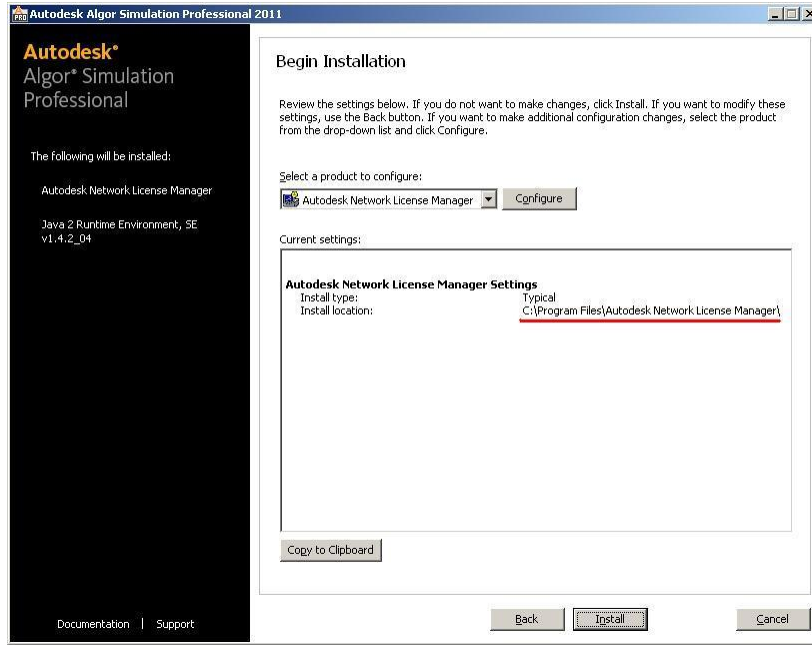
Autodesk Algor Simulation Professional 2011

Autodesk®
Algor® Simulation
Professional

The following will be installed:

Autodesk Network License Manager

Java 2 Runtime Environment, SE v1.4.2_04

Begin Installation

Review the settings below. If you do not want to make changes, click Install. If you want to modify these settings, use the Back button. If you want to make additional configuration changes, select the product from the drop-down list and click Configure.

Select a product to configure:

Autodesk Network License Manager

Configure

Current settings:

Autodesk Network License Manager Settings
Install type: Typical
Install location: C:\Program Files\Autodesk Network License Manager\

Copy to Clipboard

Documentation | Support

Back

Install

Cancel